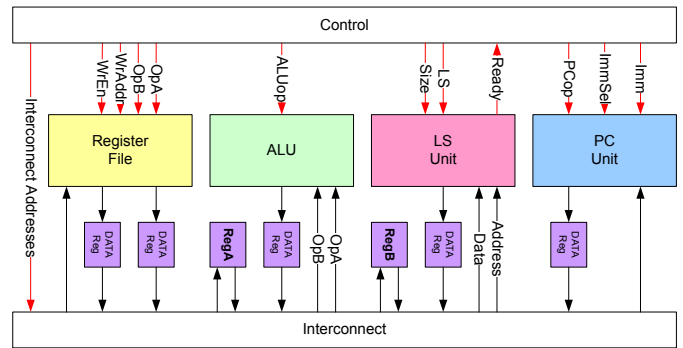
Control

Interconnect Addresses

WrEn
WrAddr
OpB
OpA

Register File

DATA Reg
DATA Reg

ALUop

ALU

RegA
DATA Reg
OpB
OpA

Size
LS
Ready

LS Unit

RegB
DATA Reg
Data
Address

PCop
ImmSel
Imm

PC Unit

DATA Reg

Interconnect